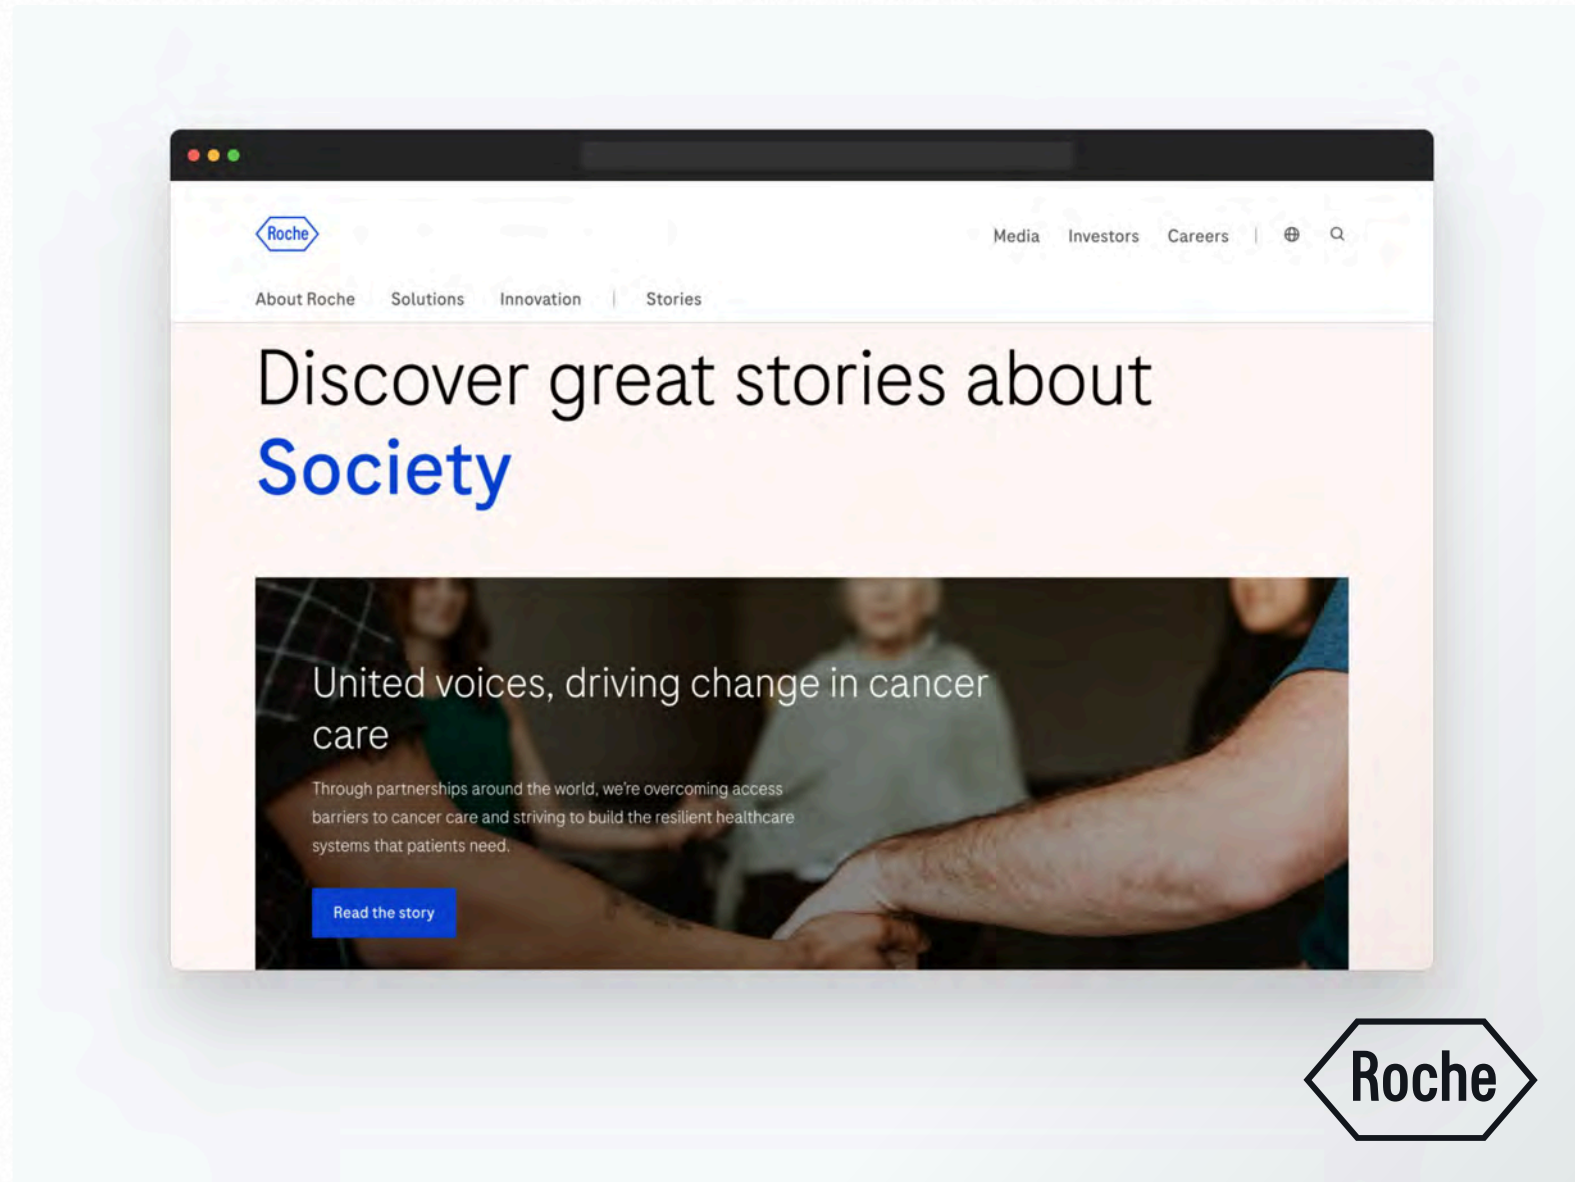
Roche

Media Investors Careers |

About Roche Solutions Innovation | Stories

Discover great stories about Society

United voices, driving change in cancer care

Through partnerships around the world, we're overcoming access barriers to cancer care and striving to build the resilient healthcare systems that patients need.

Read the story

Roche